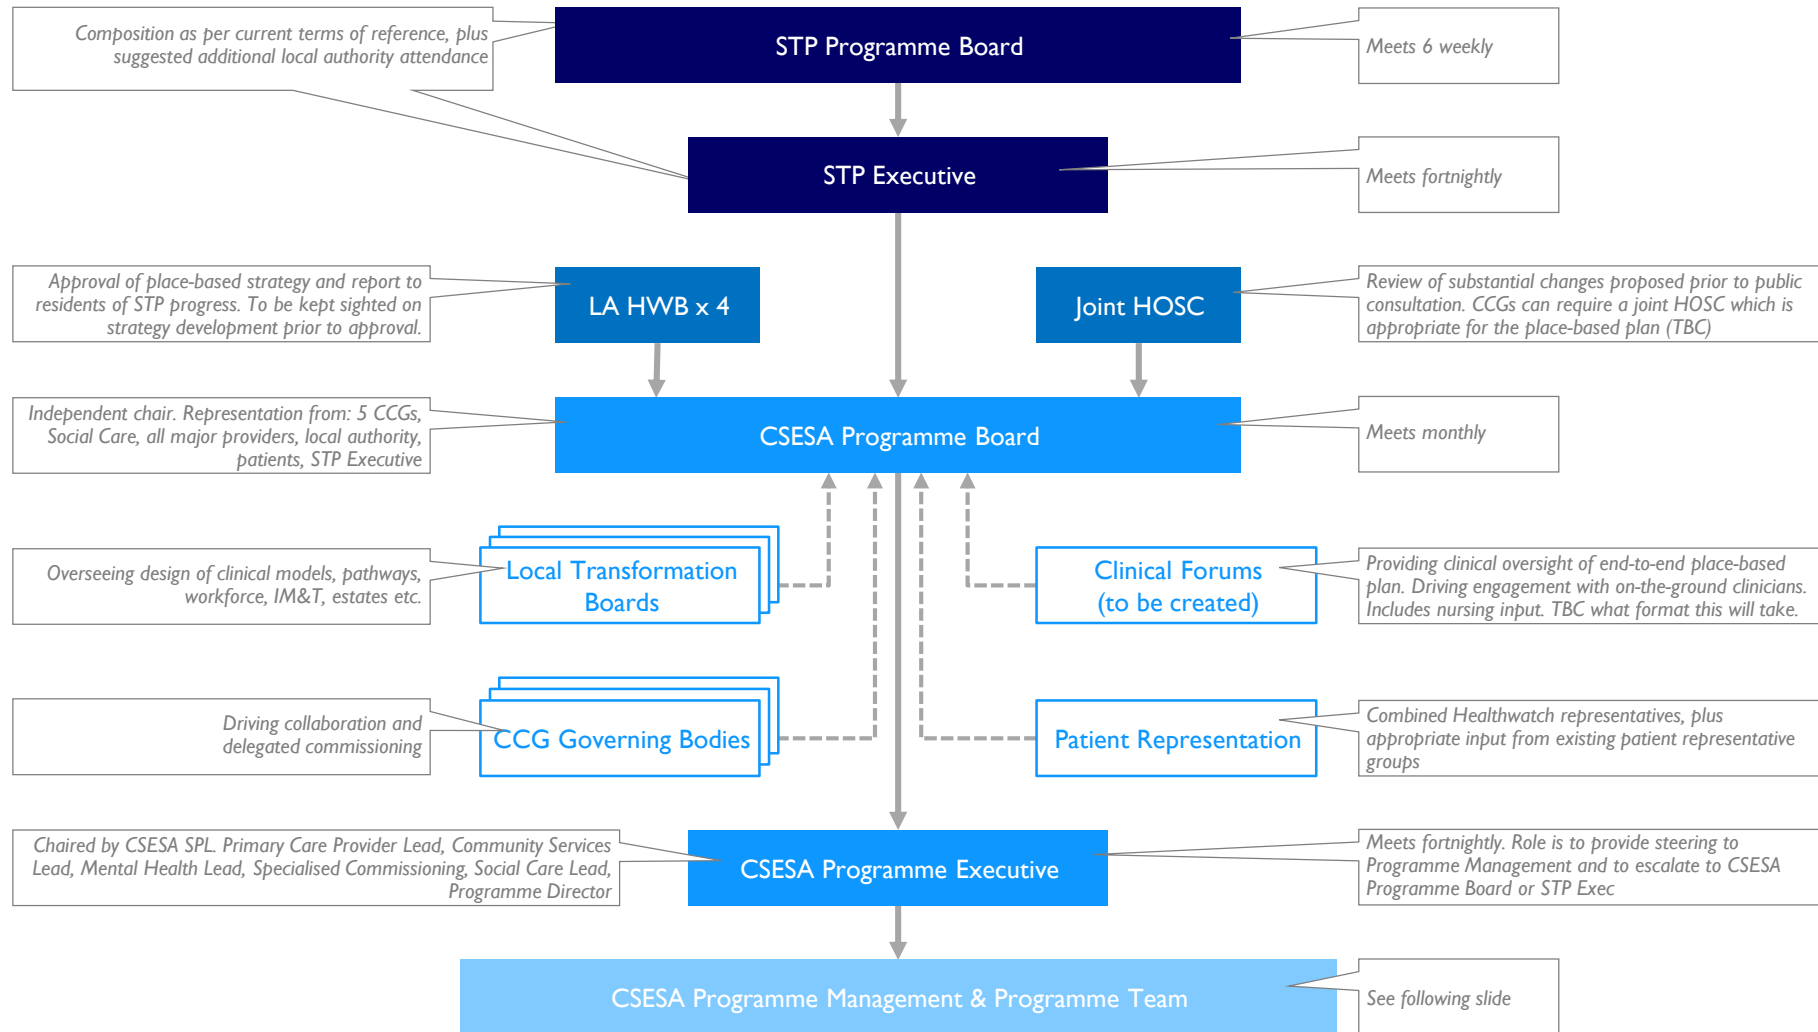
Composition as per current terms of reference, plus suggested additional local authority attendance

STP Programme Board

Meets 6 weekly

STP Executive

Meets fortnightly

Approval of place-based strategy and report to residents of STP progress. To be kept sighted on strategy development prior to approval.

LA HWB x 4

Joint HOSC

Review of substantial changes proposed prior to public consultation. CCGs can require a joint HOSC which is appropriate for the place-based plan (TBC)

Independent chair. Representation from: 5 CCGs, Social Care, all major providers, local authority, patients, STP Executive

CSESA Programme Board

Meets monthly

Overseeing design of clinical models, pathways, workforce, IM&T, estates etc.

Local Transformation Boards

Clinical Forums (to be created)

Providing clinical oversight of end-to-end place-based plan. Driving engagement with on-the-ground clinicians. Includes nursing input. TBC what format this will take.

Driving collaboration and delegated commissioning

CCG Governing Bodies

Patient Representation

Combined Healthwatch representatives, plus appropriate input from existing patient representative groups

Chaired by CSESA SPL. Primary Care Provider Lead, Community Services Lead, Mental Health Lead, Specialised Commissioning, Social Care Lead, Programme Director

CSESA Programme Executive

Meets fortnightly. Role is to provide steering to Programme Management and to escalate to CSESA Programme Board or STP Exec

CSESA Programme Management & Programme Team

See following slide